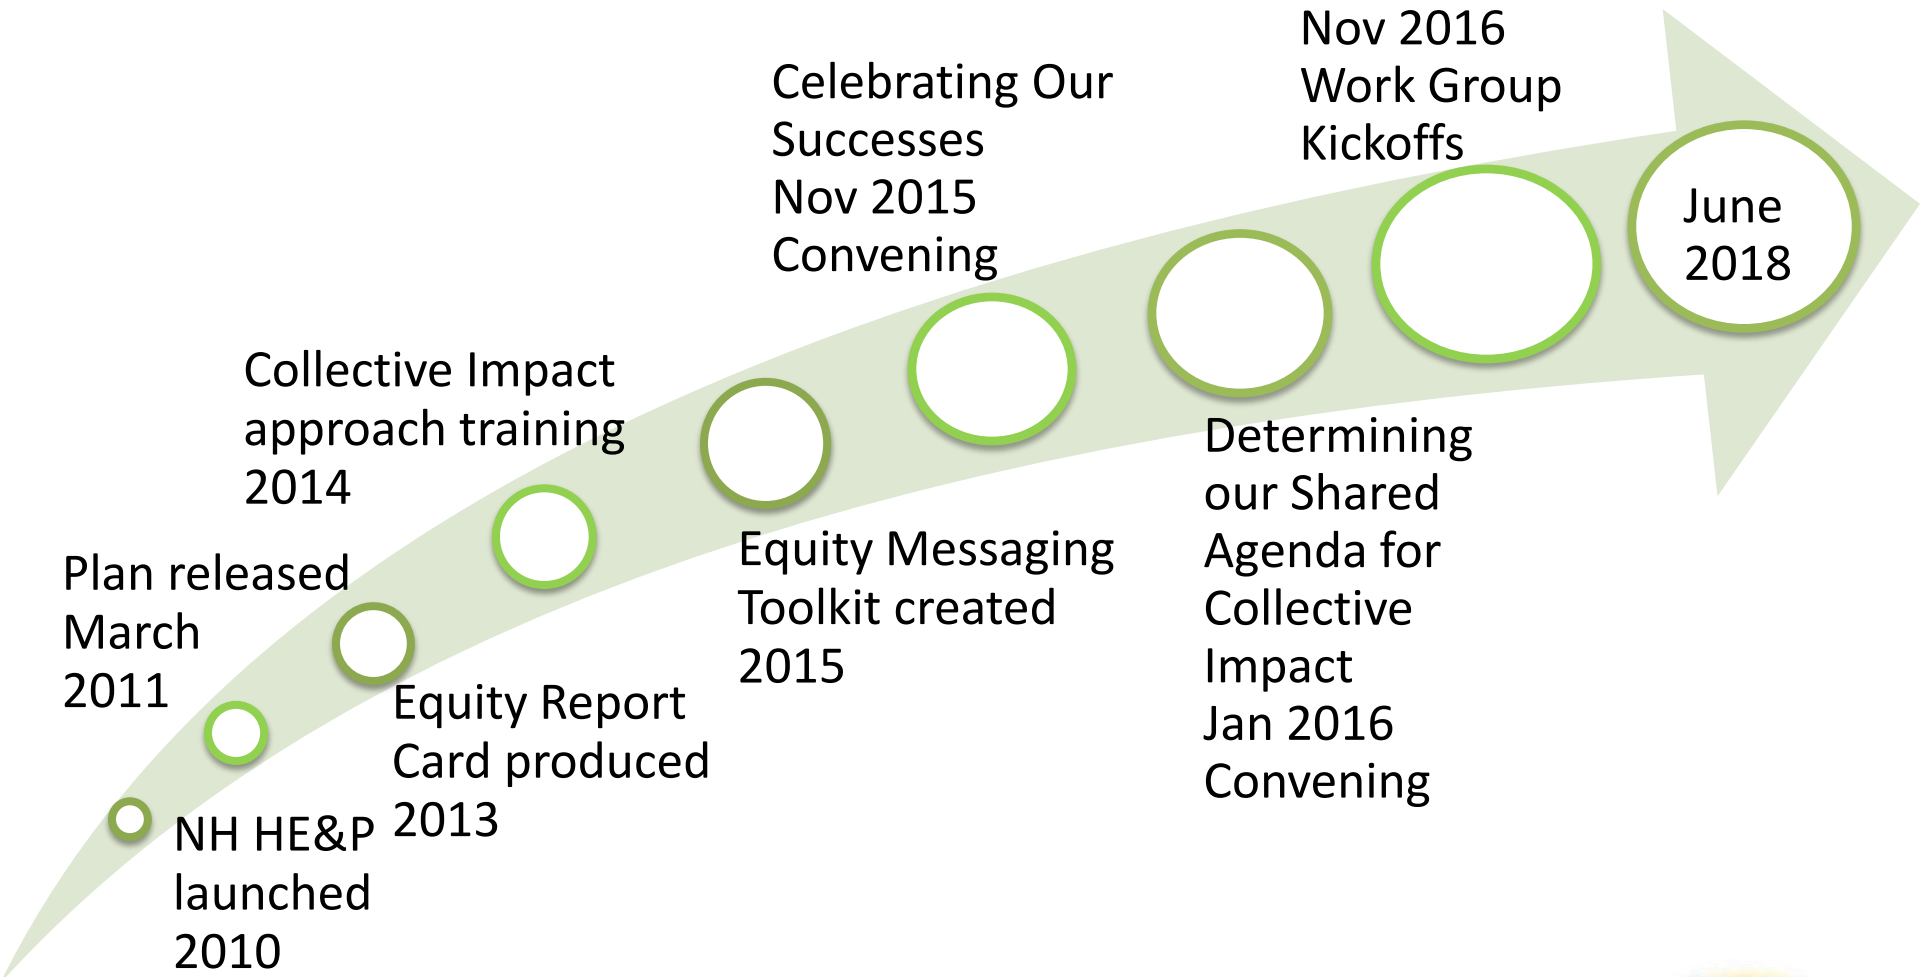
NH HE&P launched 2010

Plan released March 2011

Equity Report Card produced 2013

Collective Impact approach training 2014

Equity Messaging Toolkit created 2015

Celebrating Our Successes Nov 2015 Convening

Determining our Shared Agenda for Collective Impact Jan 2016 Convening

Nov 2016 Work Group Kickoffs

June 2018